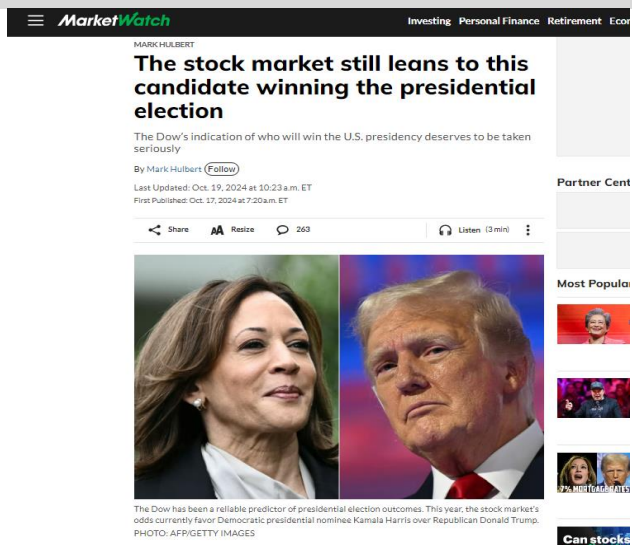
MarketWatch

Investing Personal Finance Retirement Econ

MARK HULBERT

The stock market still leans to this candidate winning the presidential election

The Dow's indication of who will win the U.S. presidency deserves to be taken seriously

By Mark Hulbert Follow

Last Updated: Oct. 19, 2024 at 10:23 a.m. ET
First Published: Oct. 17, 2024 at 7:20 a.m. ET

Share Resize 263 Listen (3 min)

The Dow has been a reliable predictor of presidential election outcomes. This year, the stock market's odds currently favor Democratic presidential nominee Kamala Harris over Republican Donald Trump.
PHOTO: AFP/GETTY IMAGES

Partner Cent

Most Popular

7% MORTGAGE RATES

Can stocks